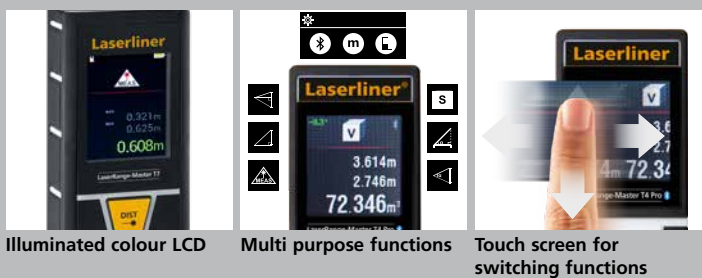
Laserliner

MEAS

0.321m
0.625m
0.608m

LaserRange-Master T7

DIST

m

Laserliner®

V

3.614m
2.746m
72.346m²

LaserRange-Master T4 Pro

S

Laserliner

V

3.6
2.7
72.34

Range-Master T4 Pro

Illuminated colour LCD

Multi purpose functions

Touch screen for switching functions